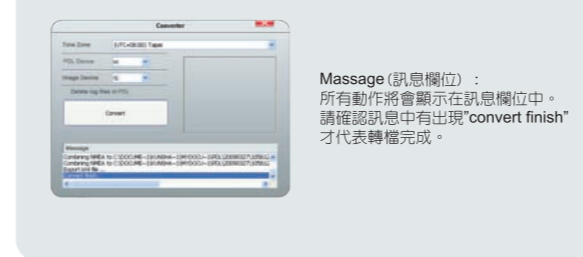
Converter

Time Zone (UTC+08:00) Taipei

POL Device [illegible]

Image Device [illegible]

Delete log files in POL

Convert

Message

Combining NMEA to C:\DOCUME~1\USER~1\MYDOCU~1\POL\20080327\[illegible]

Combining NMEA to C:\DOCUME~1\USER~1\MYDOCU~1\POL\20080327\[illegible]

Export KM file ...

Convert finish

Massage (訊息欄位)：
所有動作將會顯示在訊息欄位中。
請確認訊息中有出現"convert finish"
才代表轉檔完成。